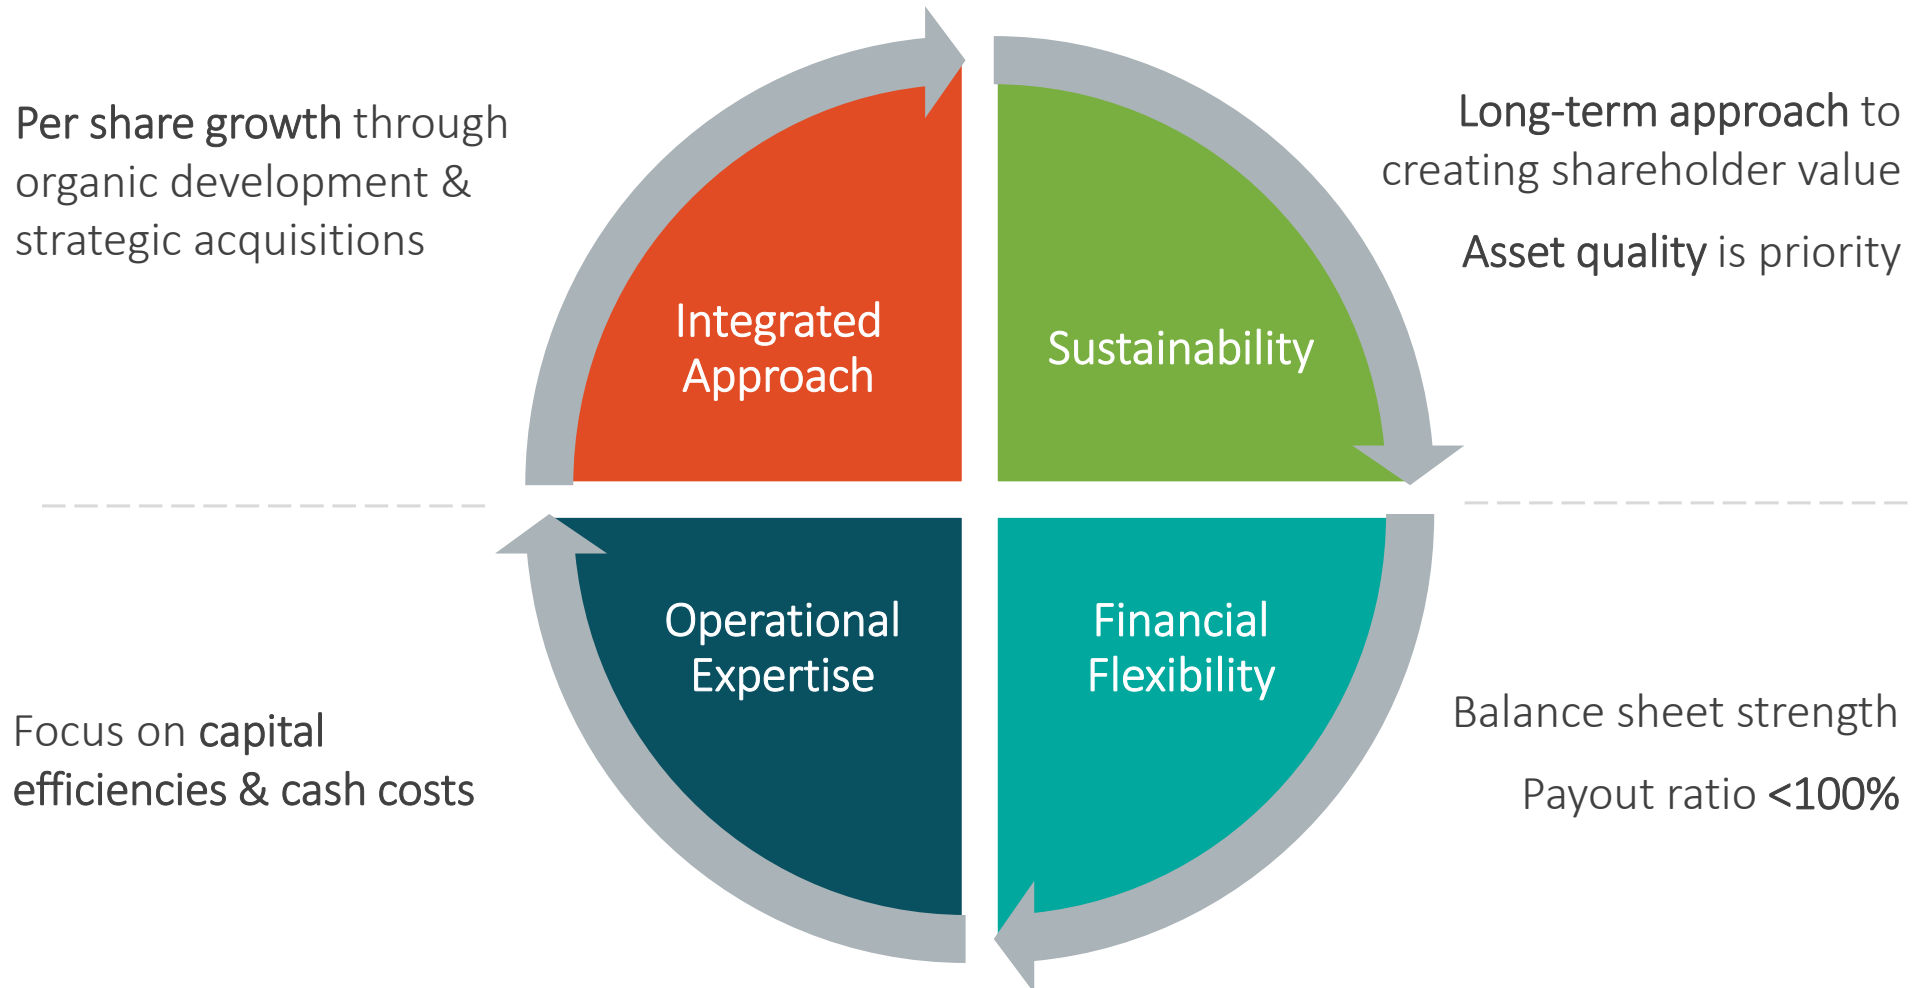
Per share growth through organic development & strategic acquisitions

Integrated Approach

Sustainability

Long-term approach to creating shareholder value

Asset quality is priority

Operational Expertise

Financial Flexibility

Focus on capital efficiencies & cash costs

Balance sheet strength

Payout ratio <100%